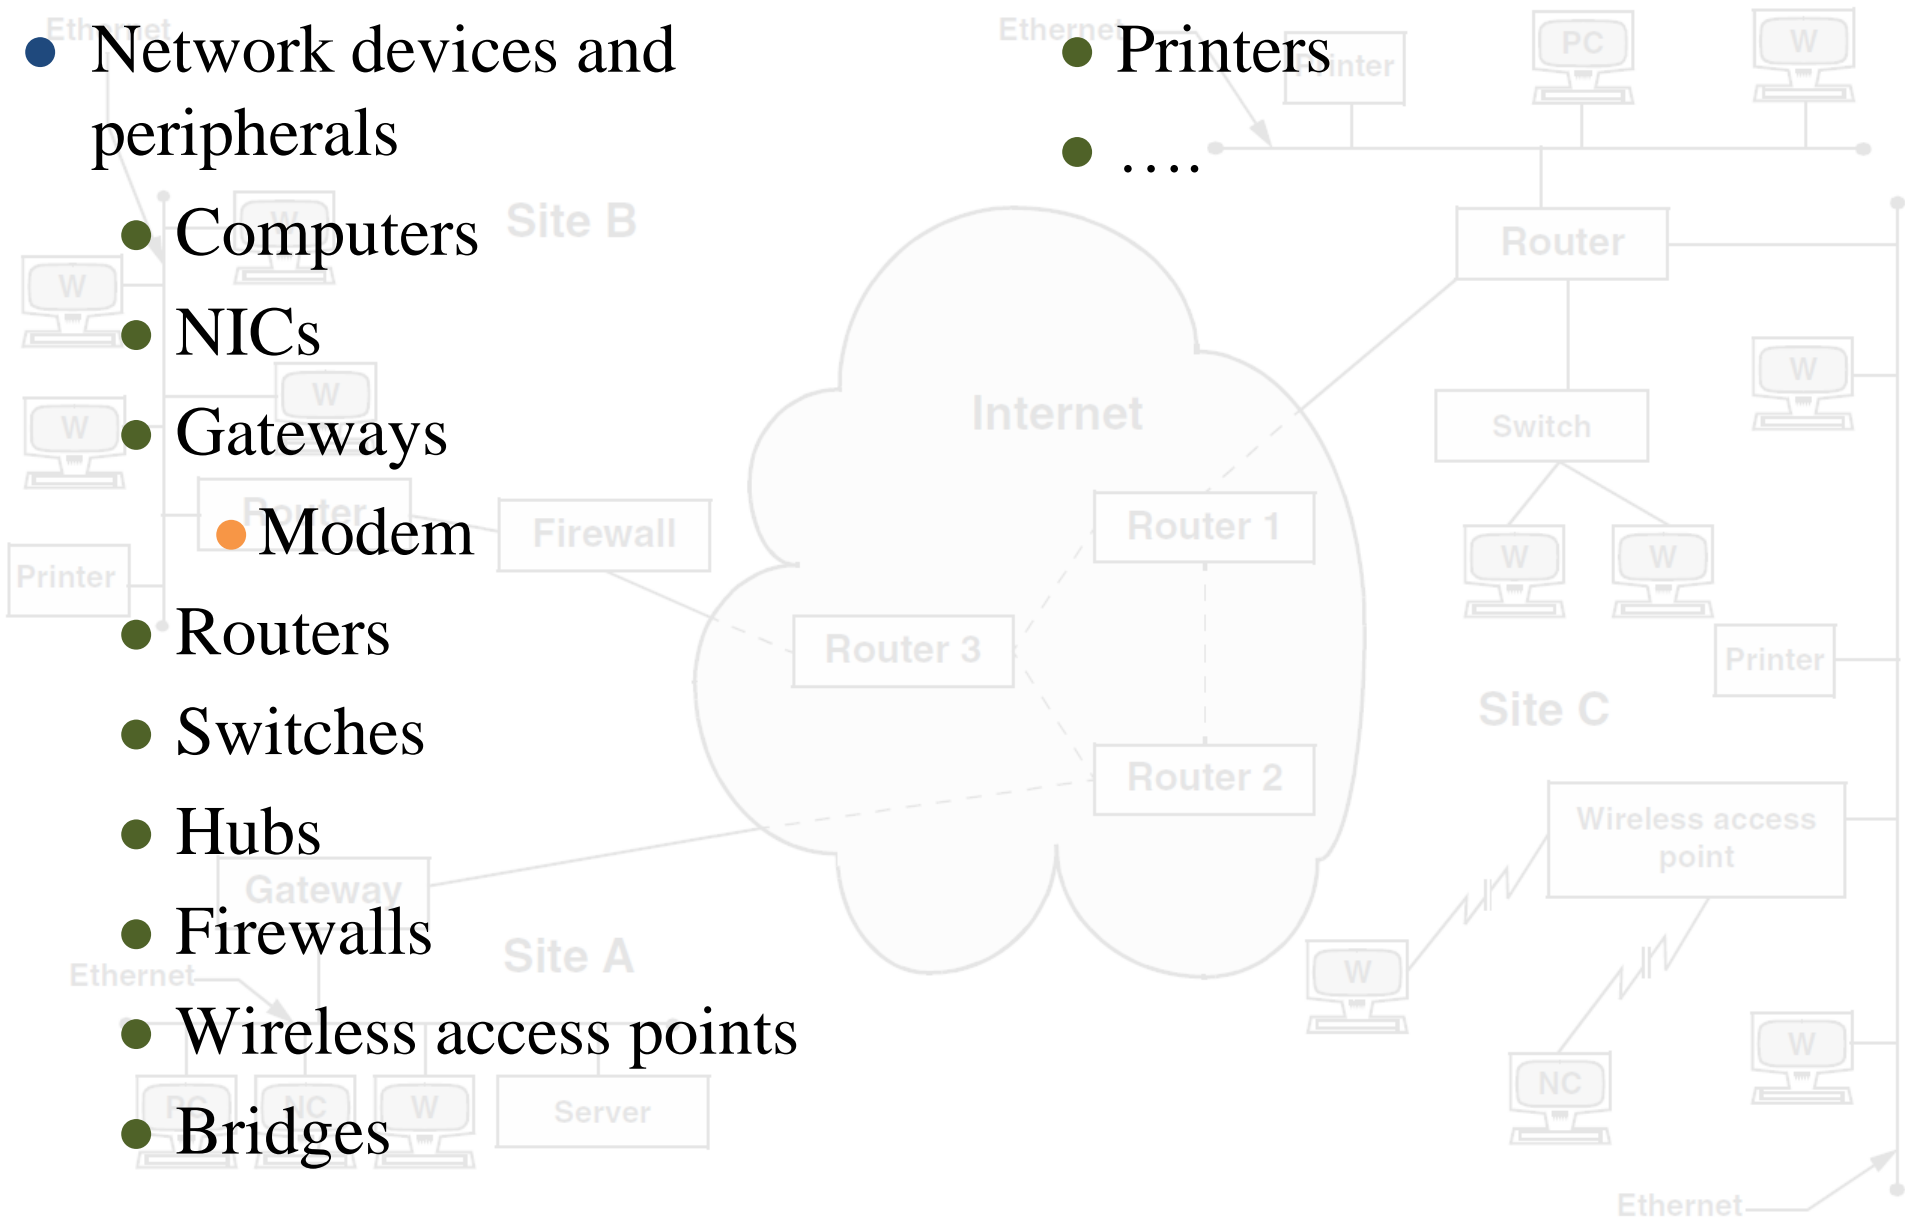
Network devices and peripherals

Computers

NICs

Gateways

Modem

Routers

Switches

Hubs

Firewalls

Wireless access points

Bridges

Printers

….

Ethernet

Site B

W

W

W

Router

Printer

Firewall

Internet

Router 1

Router 3

Router 2

Gateway

Site A

Ethernet

PC

NC

W

Server

Ethernet

Printer

PC

W

Router

Switch

W

W

W

Printer

Site C

Wireless access point

W

NC

W

Ethernet